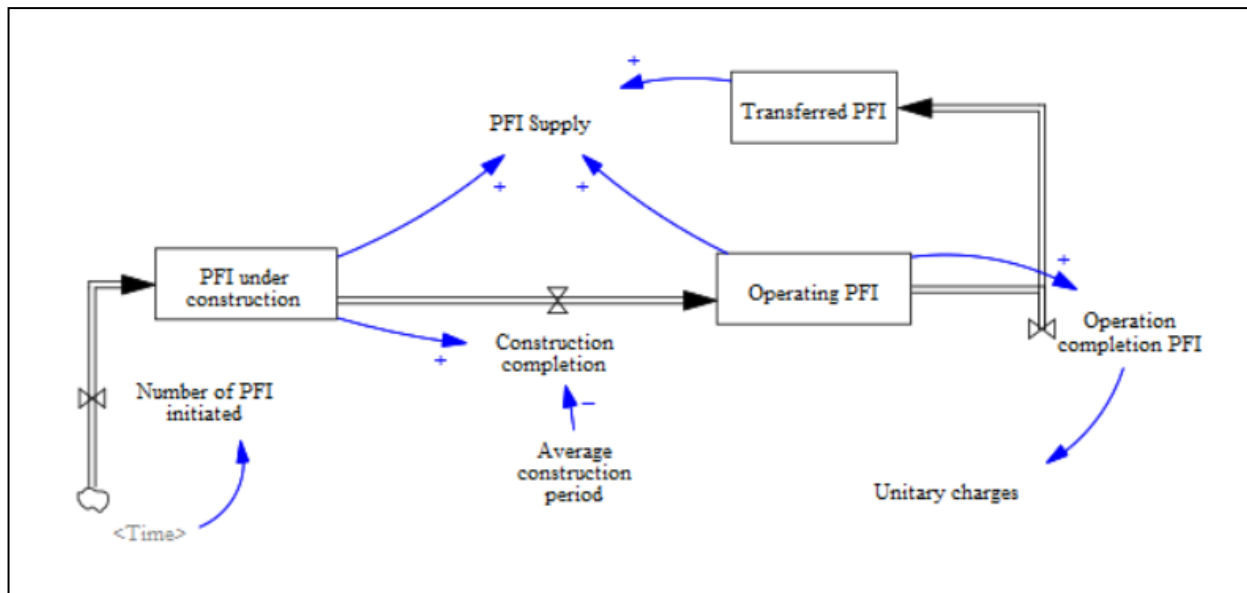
+

Transferred PFI

PFI Supply

+

+

PFI under construction

Operating PFI

+

+

Construction completion

Operation completion PFI

Number of PFI initiated

−

Average construction period

Unitary charges

<Time>